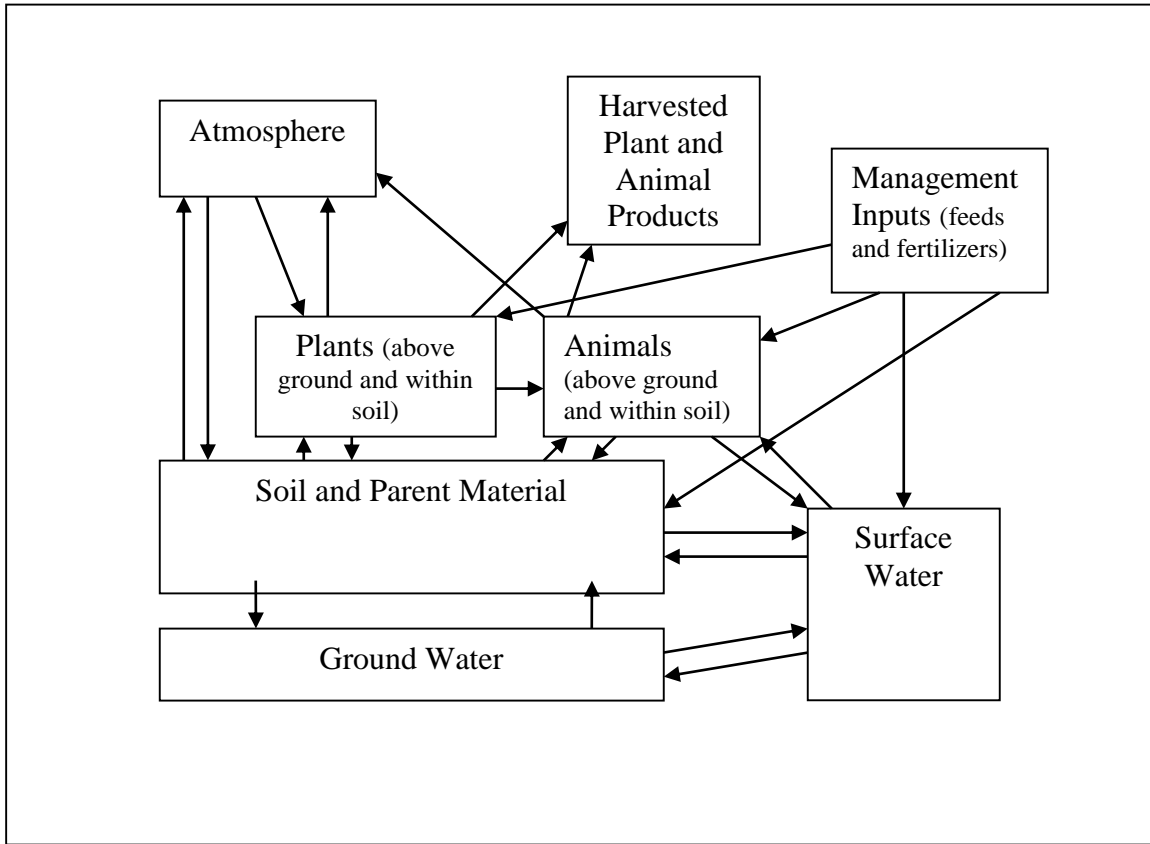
Atmosphere

Harvested Plant and Animal Products

Management Inputs (feeds and fertilizers)

Plants (above ground and within soil)

Animals (above ground and within soil)

Soil and Parent Material

Surface Water

Ground Water